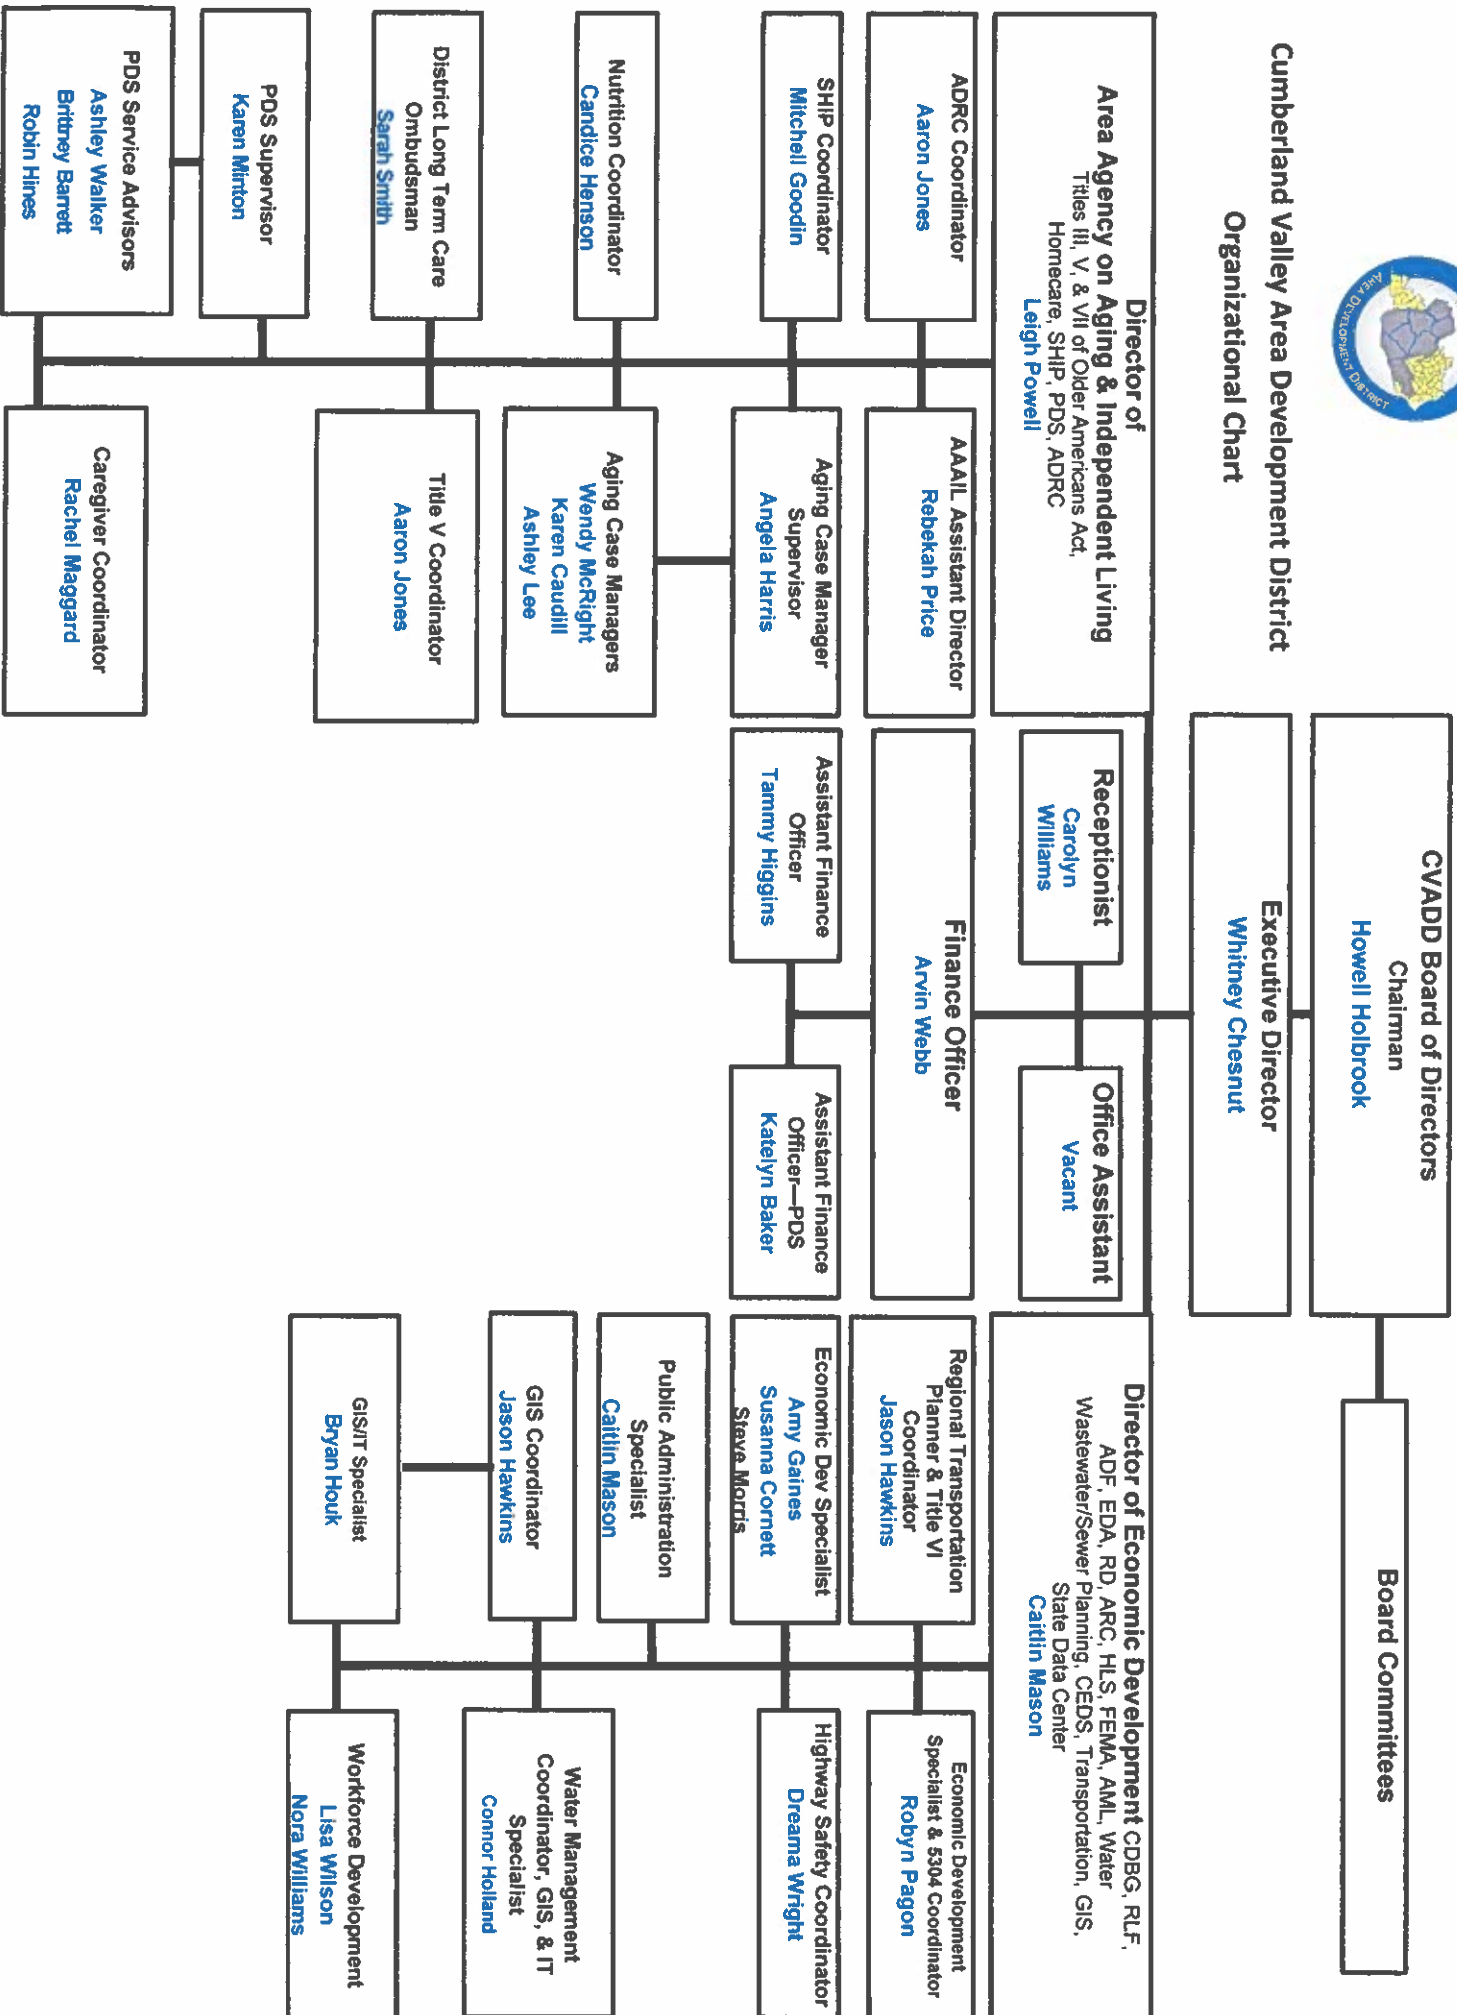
AREA DEVELOPMENT DISTRICT

Cumberland Valley Area Development District
Organizational Chart

CVADD Board of Directors
Chairman
Howell Holbrook

Board Committees

Executive Director
Whitney Chesnut

Director of
Area Agency on Aging & Independent Living
Titles III, V, & VII of Older Americans Act,
Homecare, SHIP, PDS, ADRC
Leigh Powell

ADRC Coordinator
Aaron Jones

SHIP Coordinator
Mitchell Goodin

Nutrition Coordinator
Candice Henson

District Long Term Care
Ombudsman
Sarah Smith

PDS Supervisor
Karen Minton

PDS Service Advisors
Ashley Walker
Brittney Barrett
Robin Hines

AAAIL Assistant Director
Rebekah Price

Aging Case Manager
Supervisor
Angela Harris

Aging Case Managers
Wendy McRight
Karen Caudill
Ashley Lee

Title V Coordinator
Aaron Jones

Caregiver Coordinator
Rachel Maggard

Receptionist
Carolyn
Williams

Office Assistant
Vacant

Finance Officer
Arvin Webb

Assistant Finance
Officer
Tammy Higgins

Assistant Finance
Officer—PDS
Katelyn Baker

Director of Economic Development CDBG, RLF,
ADF, EDA, RD, ARC, HLS, FEMA, AML, Water
Wastewater/Sewer Planning, CEDS, Transportation, GIS,
State Data Center
Caitlin Mason

Regional Transportation
Planner & Title VI
Coordinator
Jason Hawkins

Economic Dev Specialist
Amy Gaines
Susanna Cornett
Steve Morris

Public Administration
Specialist
Caitlin Mason

GIS Coordinator
Jason Hawkins

GIS/IT Specialist
Bryan Houk

Economic Development
Specialist & 5304 Coordinator
Robyn Pagon

Highway Safety Coordinator
Dreama Wright

Water Management
Coordinator, GIS, & IT
Specialist
Connor Holland

Workforce Development
Lisa Wilson
Nora Williams